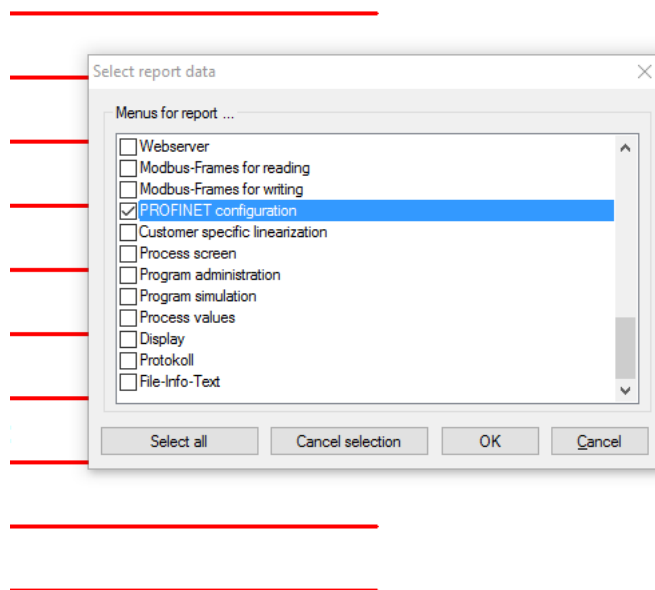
Select report data

Menus for report ...

Webserver
Modbus-Frames for reading
Modbus-Frames for writing
PROFINET configuration
Customer specific linearization
Process screen
Program administration
Program simulation
Process values
Display
Protokoll
File-Info-Text

Select all
Cancel selection
OK
Cancel